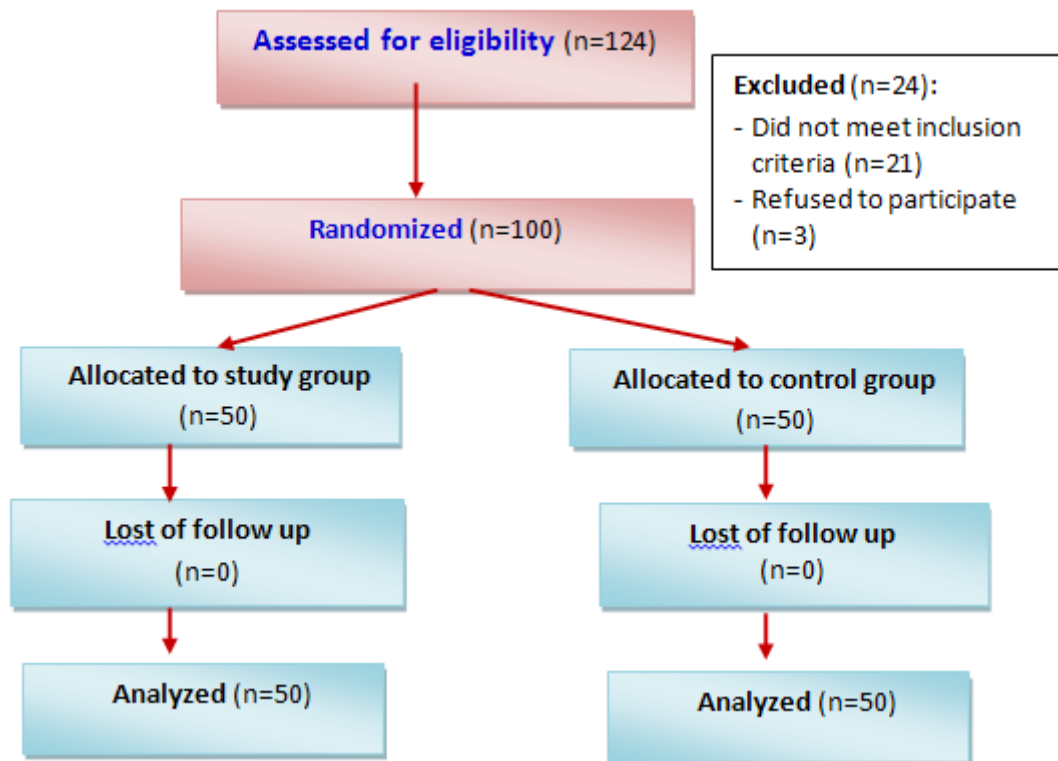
Assessed for eligibility (n=124)

Excluded (n=24):
- Did not meet inclusion criteria (n=21)
- Refused to participate (n=3)

Randomized (n=100)

Allocated to study group (n=50)

Allocated to control group (n=50)

Lost of follow up (n=0)

Lost of follow up (n=0)

Analyzed (n=50)

Analyzed (n=50)